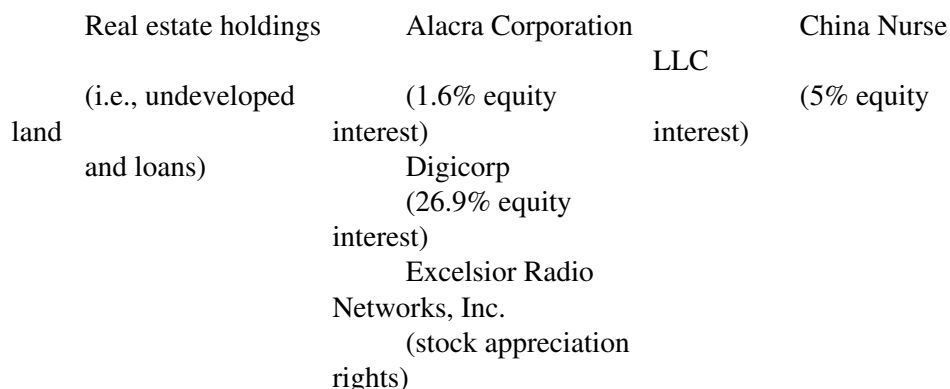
Real estate holdings

(i.e., undeveloped land

and loans)

Alacra Corporation

(1.6% equity interest)

Digicorp

(26.9% equity interest)

Excelsior Radio Networks, Inc.

(stock appreciation rights)

LLC

interest)

China Nurse

(5% equity